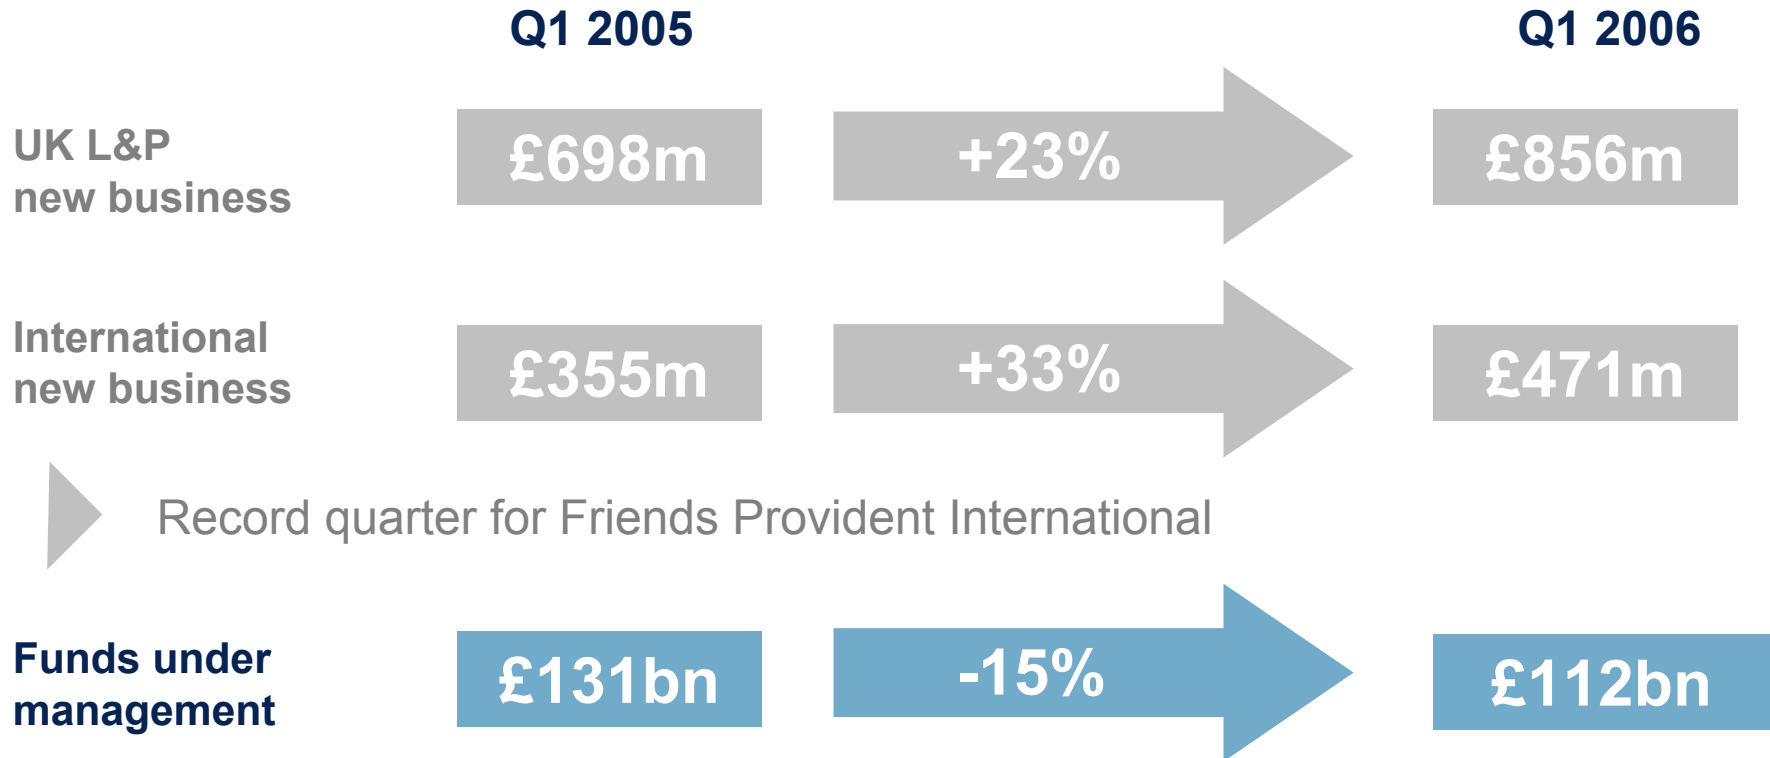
Q1 2005

Q1 2006

UK L&P new business

£698m

+23%

£856m

International new business

£355m

+33%

£471m

Record quarter for Friends Provident International

Funds under management

£131bn

-15%

£112bn